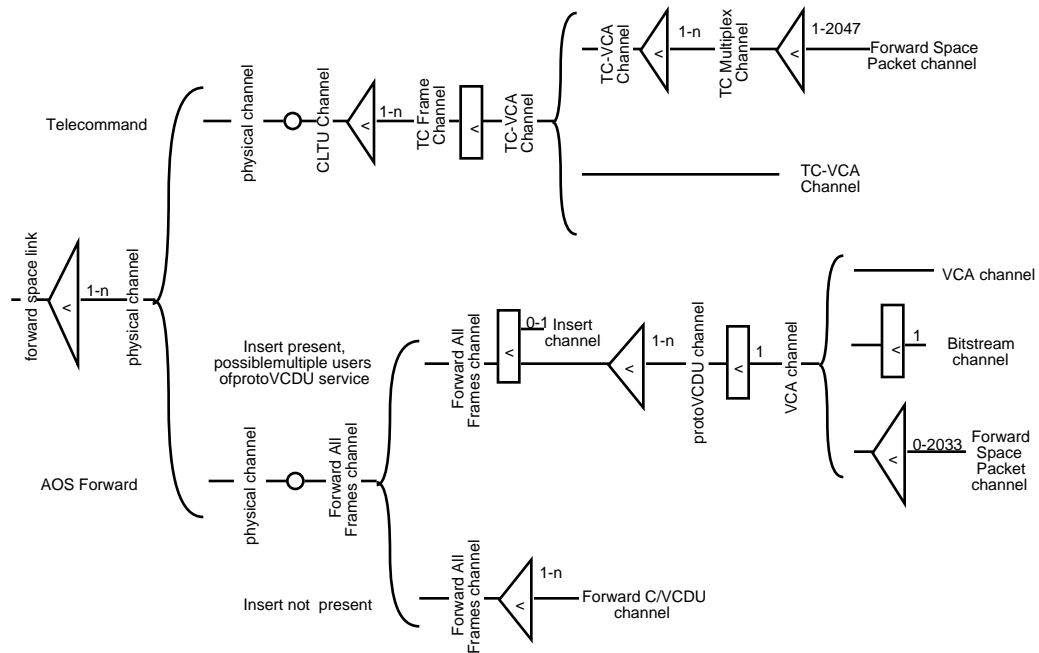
forward space link
<
1-n
physical channel

Telecommand

physical channel
CLTU Channel
<
1-n
TC Frame Channel
<
TC-VCA Channel

TC-VCA Channel
<
1-n
TC Multiplex Channel
<
1-2047
Forward Space Packet channel

TC-VCA Channel

AOS Forward

physical channel
Forward All Frames channel

Insert present, possiblemultiple users ofprotoVCDU service

Forward All Frames channel
<
0-1 Insert channel
<
1-n
protoVCDU channel
<
1
VCA channel

VCA channel

<
1
Bitstream channel

<
0-2033
Forward Space Packet channel

Insert not present

Forward All Frames channel
<
1-n
Forward C/VCDU channel